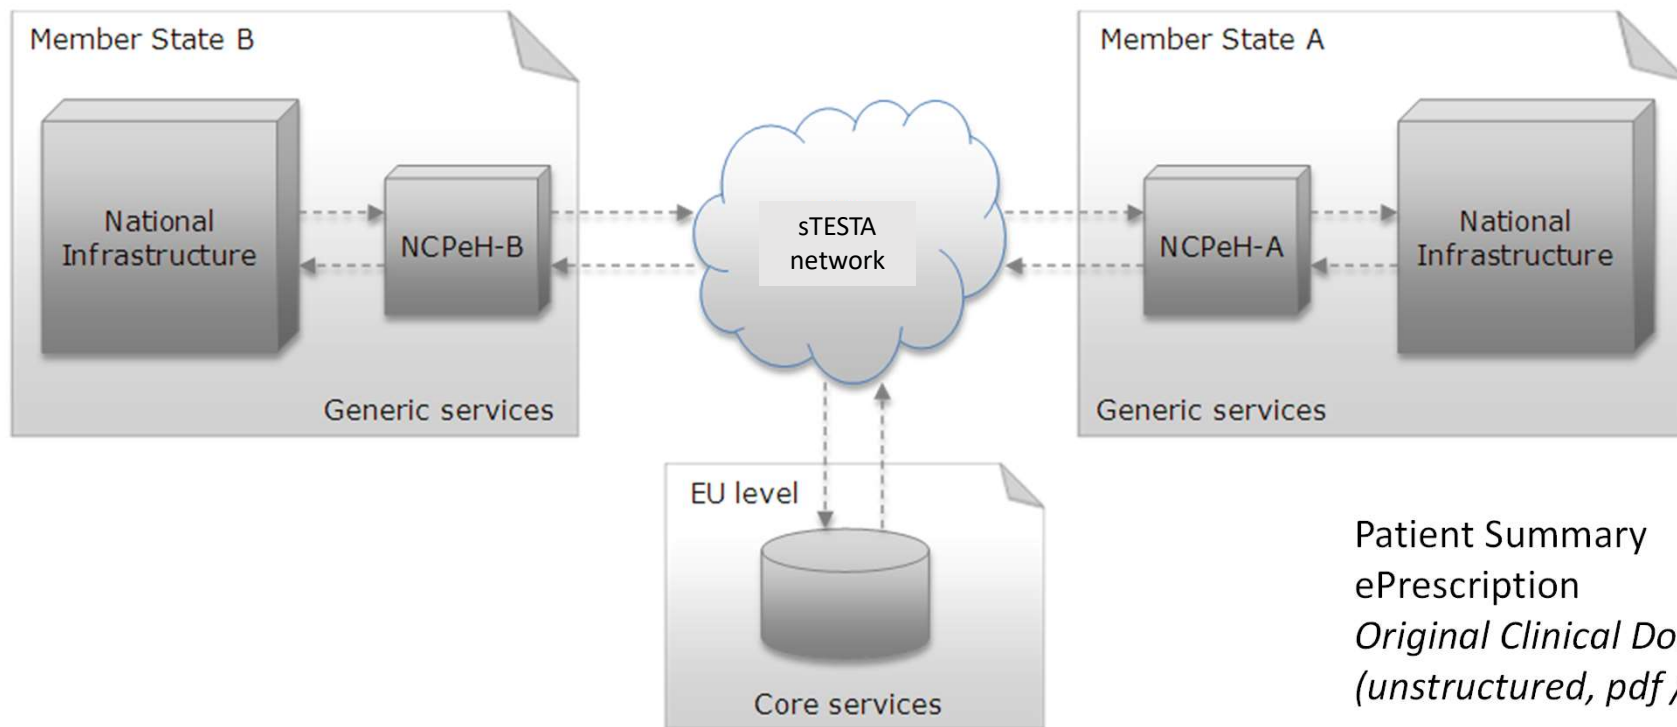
Member State B

National Infrastructure

NCPeH-B

Generic services

sTESTA network

Member State A

NCPeH-A

National Infrastructure

Generic services

EU level

Core services

Patient Summary
ePrescription
*Original Clinical Do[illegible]*
*(unstructured, pdf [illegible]*